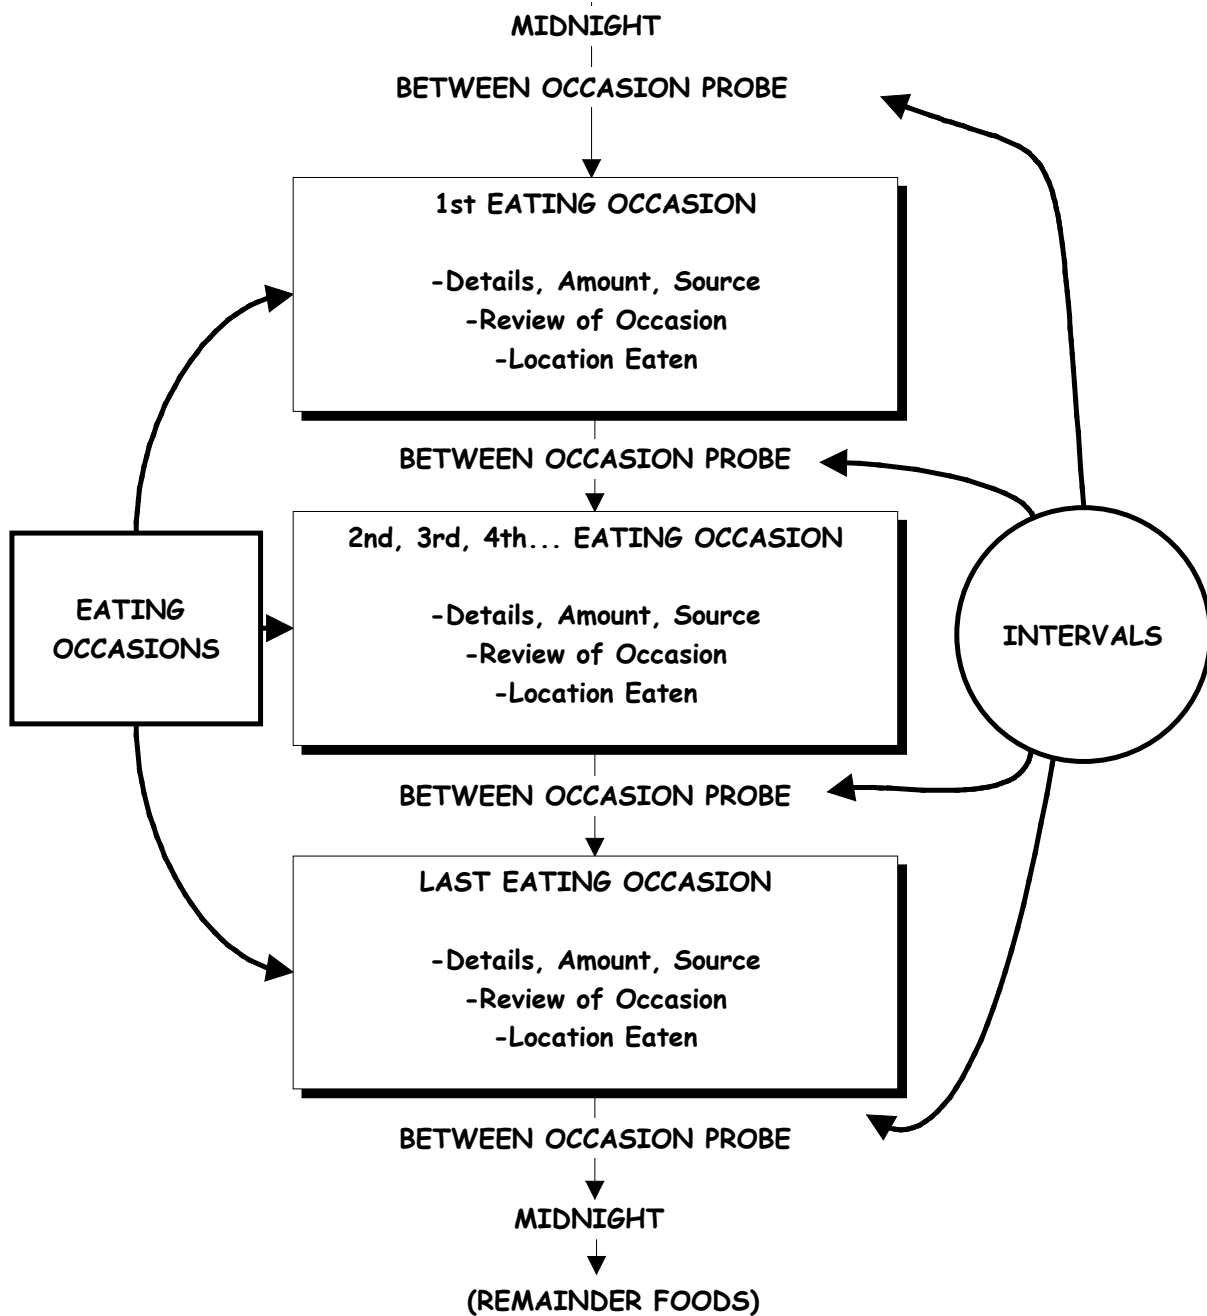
MIDNIGHT

BETWEEN OCCASION PROBE

1st EATING OCCASION

-Details, Amount, Source
-Review of Occasion
-Location Eaten

BETWEEN OCCASION PROBE

2nd, 3rd, 4th... EATING OCCASION

-Details, Amount, Source
-Review of Occasion
-Location Eaten

BETWEEN OCCASION PROBE

LAST EATING OCCASION

-Details, Amount, Source
-Review of Occasion
-Location Eaten

BETWEEN OCCASION PROBE

MIDNIGHT

(REMAINDER FOODS)

EATING OCCASIONS

INTERVALS